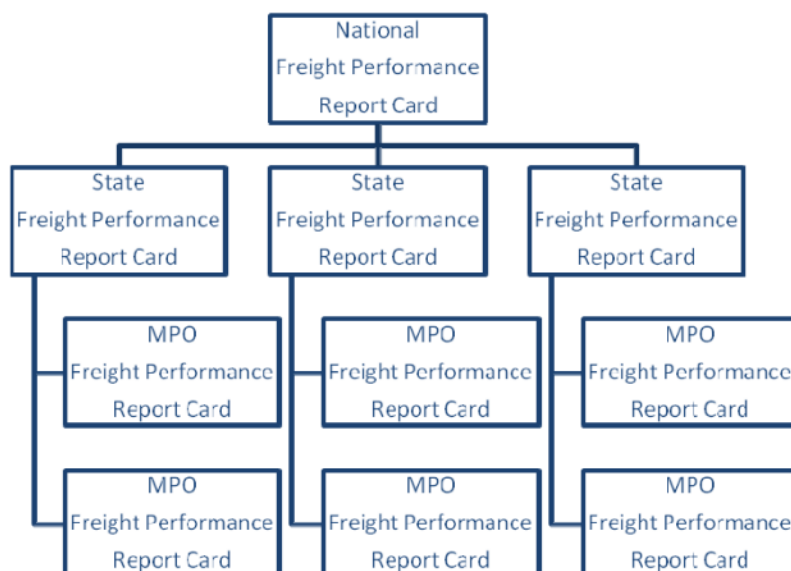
National Freight Performance Report Card

State Freight Performance Report Card

MPO Freight Performance Report Card

MPO Freight Performance Report Card

State Freight Performance Report Card

MPO Freight Performance Report Card

MPO Freight Performance Report Card

State Freight Performance Report Card

MPO Freight Performance Report Card

MPO Freight Performance Report Card